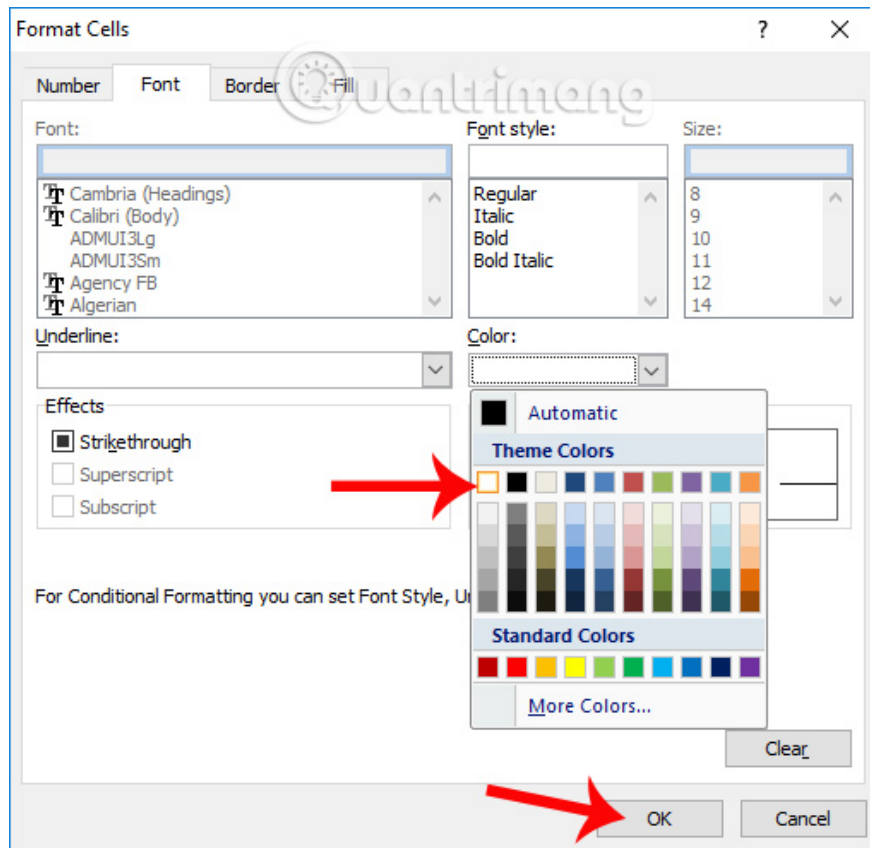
Format Cells

?

Number
Font
Border
Fill

Quantrimang

Font:
Cambria (Headings)
Calibri (Body)
ADMUI3Lg
ADMUI3Sm
Agency FB
Algerian

Font style:
Regular
Italic
Bold
Bold Italic

Size:
8
9
10
11
12
14

Underline:

Color:

Effects
Strikethrough
Superscript
Subscript

Automatic
Theme Colors
Standard Colors
More Colors...

For Conditional Formatting you can set Font Style, U

Clear

OK
Cancel